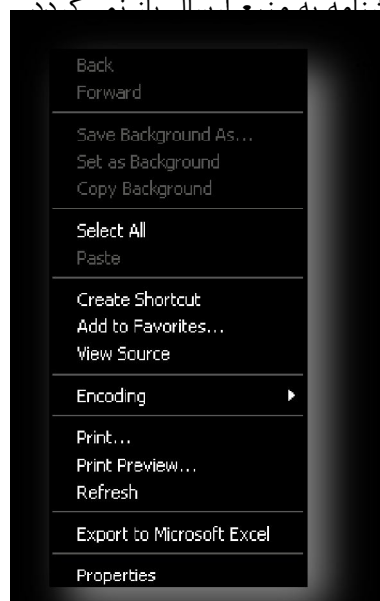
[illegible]

Back
Forward

Save Background As...
Set as Background
Copy Background

Select All
Paste

Create Shortcut
Add to Favorites...
View Source

Encoding

Print...
Print Preview...
Refresh

Export to Microsoft Excel

Properties